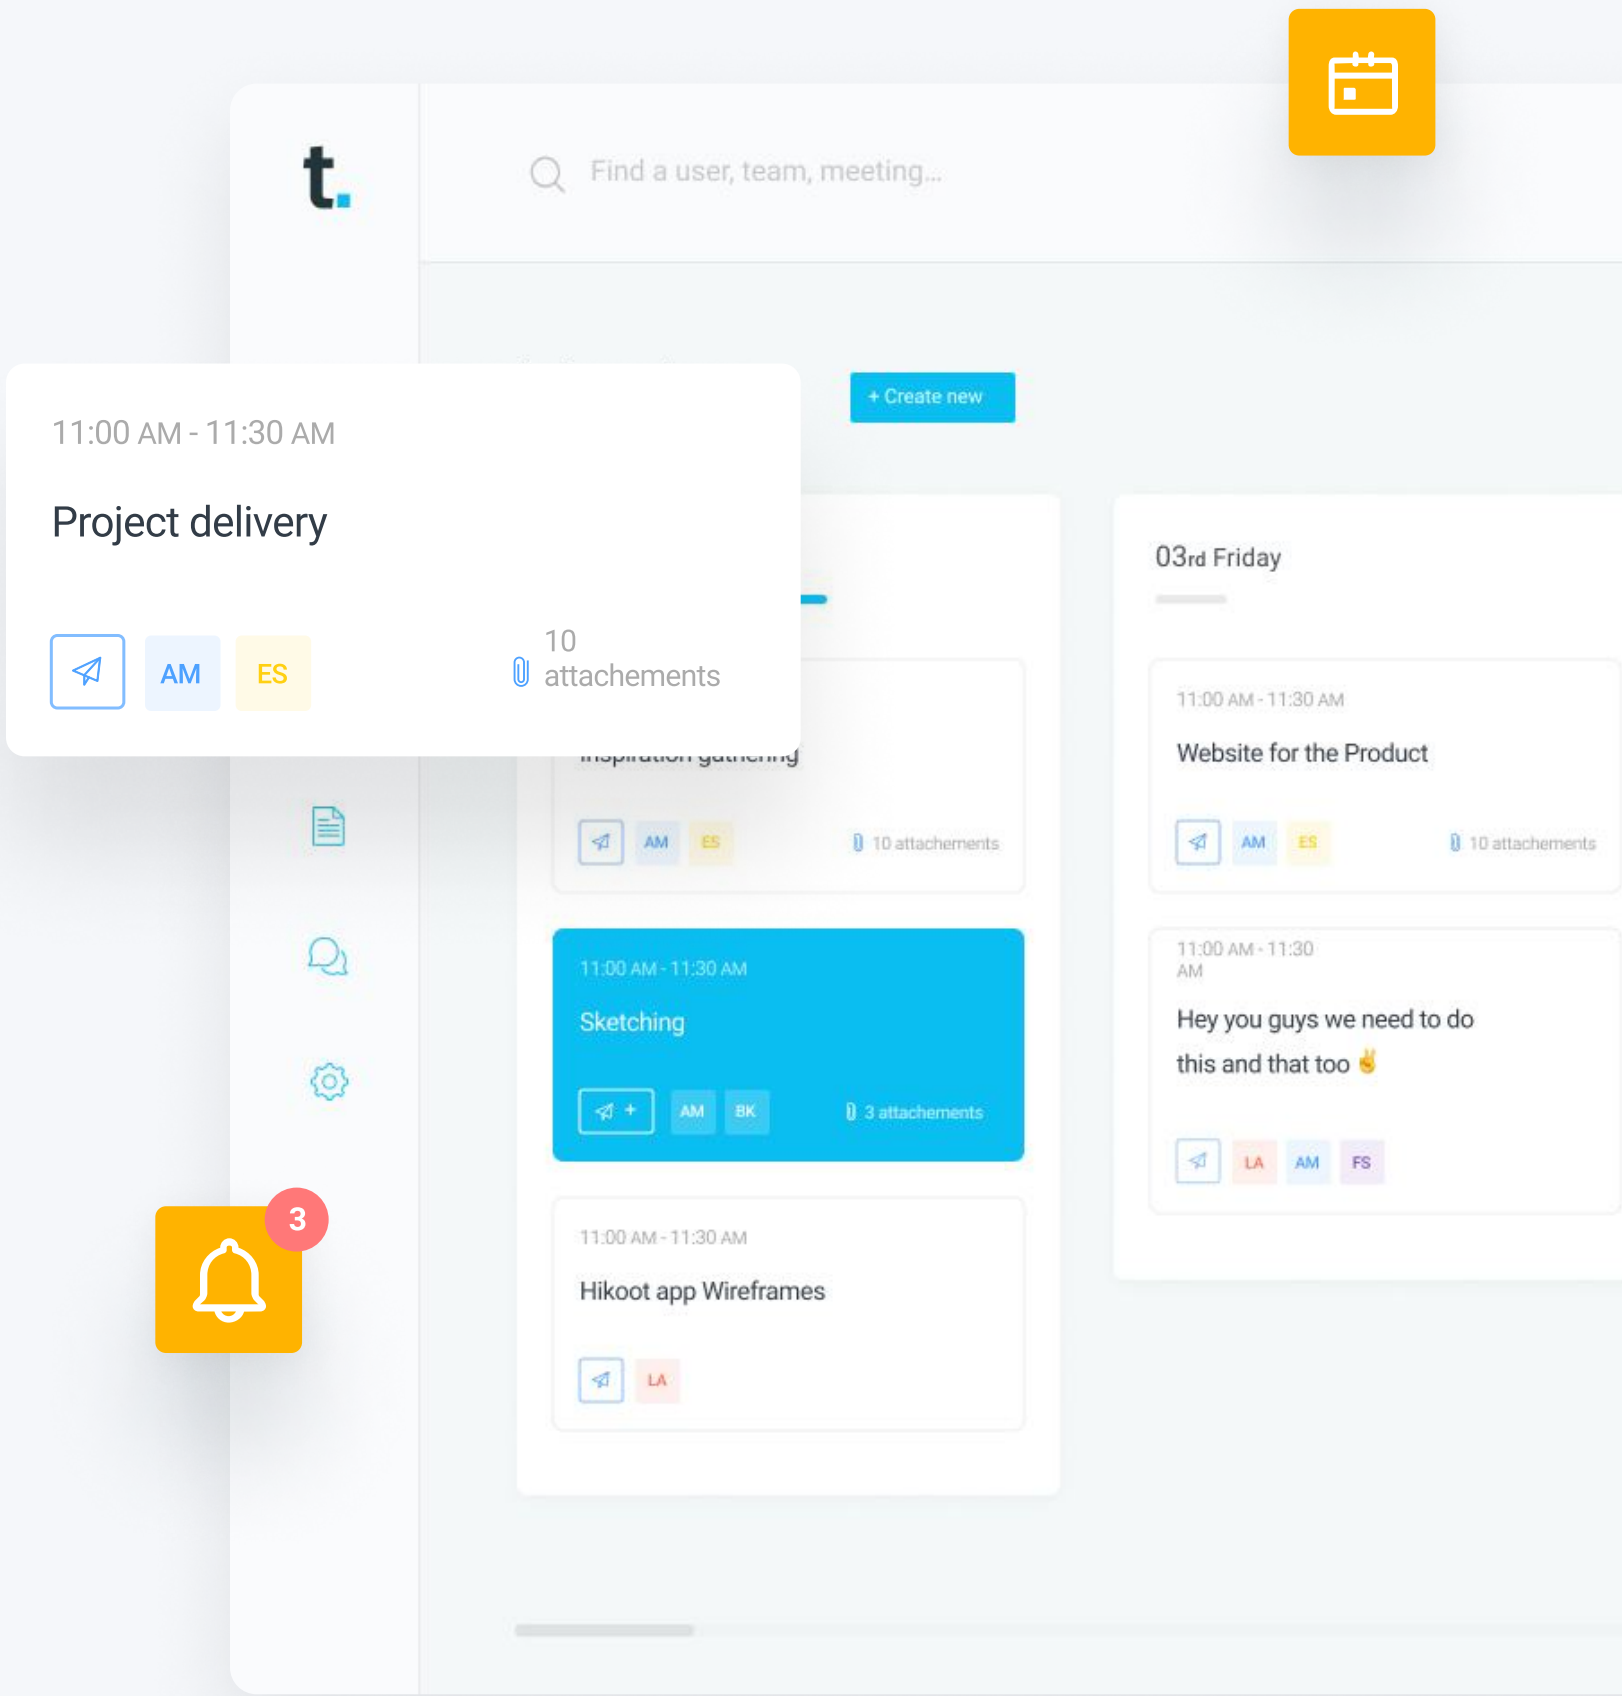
t.

Find a user, team, meeting...

+ Create new

11:00 AM - 11:30 AM

Project delivery

AM ES

10 attachements

Inspiration gathering

AM ES 10 attachements

11:00 AM - 11:30 AM

Sketching

+ AM BK 3 attachements

11:00 AM - 11:30 AM

Hikoot app Wireframes

LA

03rd Friday

11:00 AM - 11:30 AM

Website for the Product

AM ES 10 attachements

11:00 AM - 11:30 AM

Hey you guys we need to do this and that too

LA AM FS

3